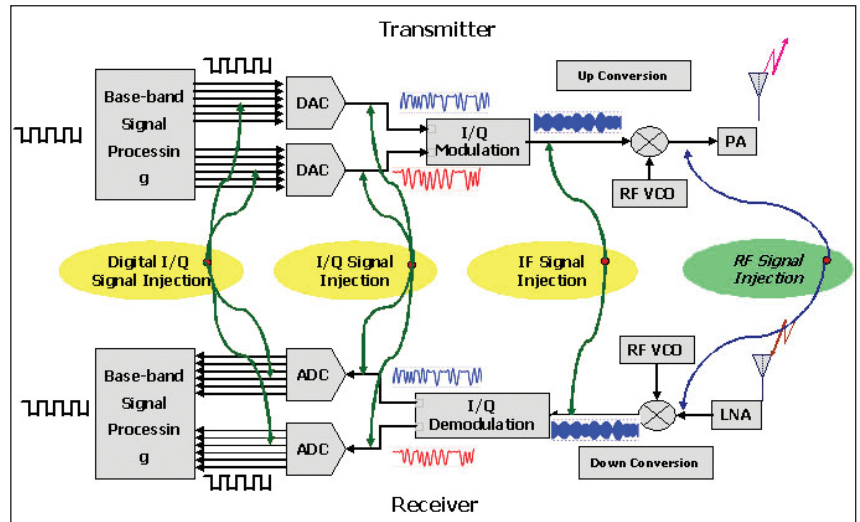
Transmitter

Base-band Signal Processing

DAC

DAC

I/Q Modulation

Up Conversion

PA

RF VCO

Digital I/Q Signal Injection

I/Q Signal Injection

IF Signal Injection

RF Signal Injection

RF VCO

Base-band Signal Processing

ADC

ADC

I/Q Demodulation

LNA

Down Conversion

Receiver